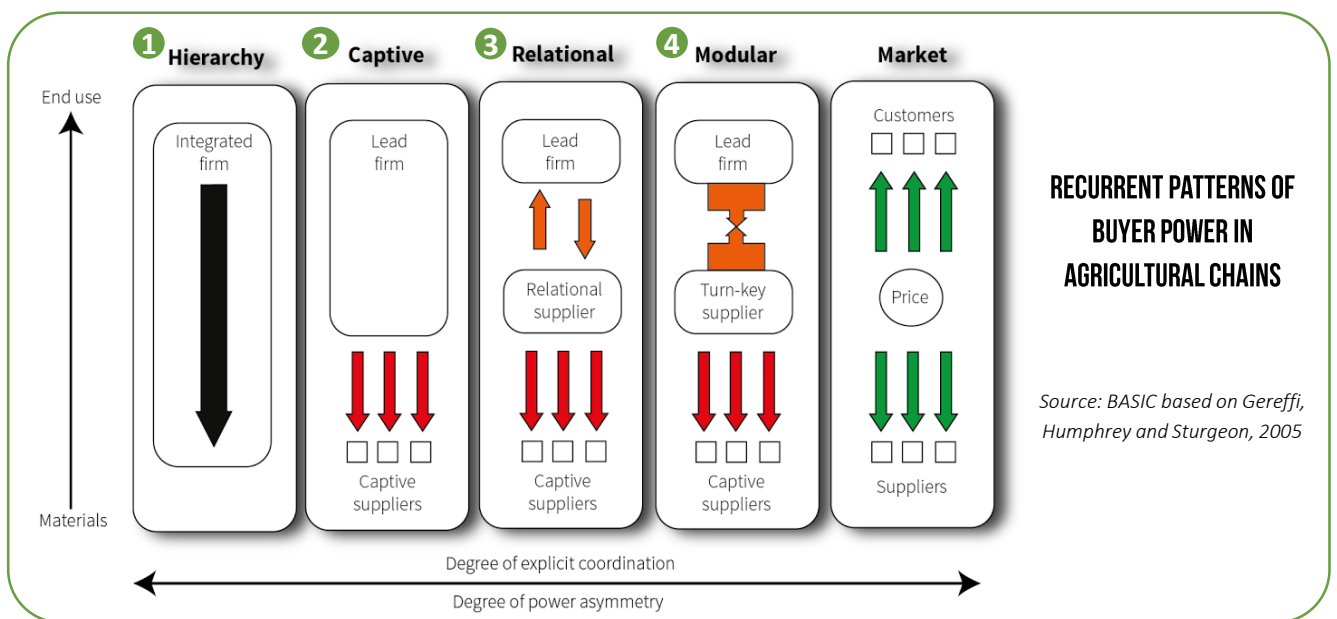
1 Hierarchy

2 Captive

3 Relational

4 Modular

Market

End use

Materials

Integrated firm

Lead firm

Captive suppliers

Lead firm

Relational supplier

Captive suppliers

Lead firm

Turn-key supplier

Captive suppliers

Customers

Price

Suppliers

RECURRENT PATTERNS OF BUYER POWER IN AGRICULTURAL CHAINS

Source: BASIC based on Gereffi, Humphrey and Sturgeon, 2005

Degree of explicit coordination

Degree of power asymmetry